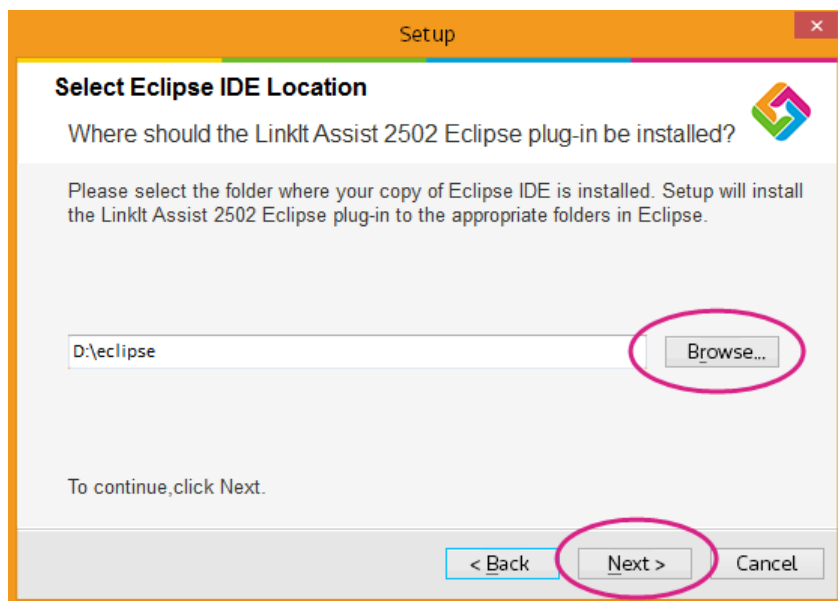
Setup

×

Select Eclipse IDE Location

Where should the LinkIt Assist 2502 Eclipse plug-in be installed?

Please select the folder where your copy of Eclipse IDE is installed. Setup will install the LinkIt Assist 2502 Eclipse plug-in to the appropriate folders in Eclipse.

D:\eclipse

Browse...

To continue,click Next.

< Back

Next >

Cancel